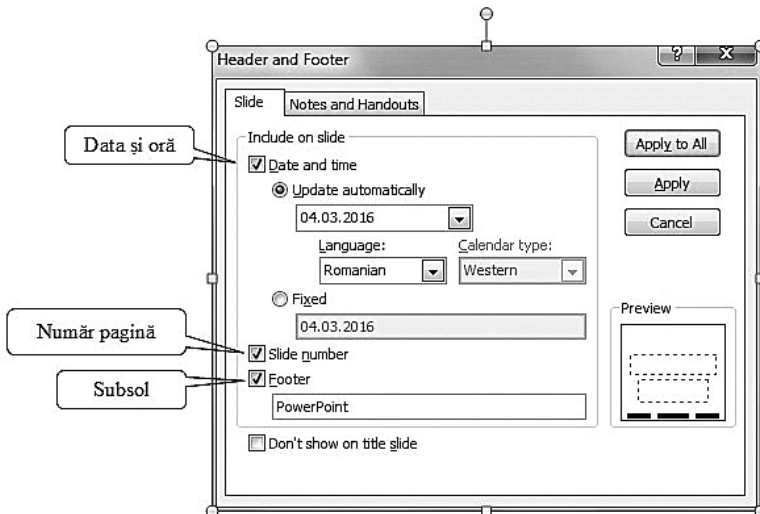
Header and Footer

?

X

Slide

Notes and Handouts

Include on slide

Data și oră

Date and time

Update automatically

04.03.2016

Language:

Romanian

Calendar type:

Western

Fixed

04.03.2016

Număr pagină

Slide number

Subsol

Footer

PowerPoint

Don't show on title slide

Apply to All

Apply

Cancel

Preview